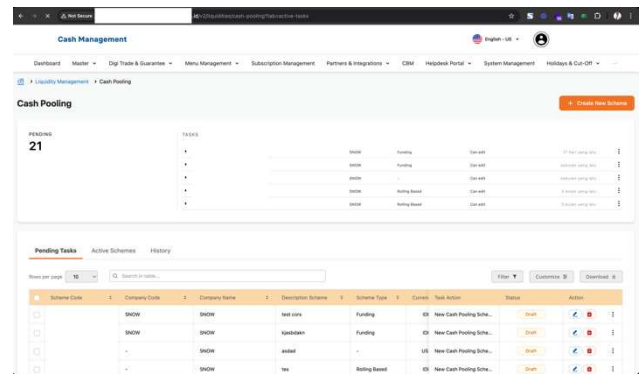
Not Secure /liquidity/cash-pooling?tab=active-tasks

Cash Management

English - US

Dashboard Master Digi Trade & Guarantee Menu Management Subscription Management Partners & Integrations CBM Helpdesk Portal System Management Holidays & Cut-Off

Liquidity Management > Cash Pooling

Cash Pooling

+ Create New Scheme

PENDING
21

TASKS

| | | | | |
|---|---|---|---|---|
| • | SNOW | Funding | Can edit | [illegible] |
| • | SNOW | Funding | Can edit | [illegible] |
| • | SNOW | - | Can edit | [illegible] |
| • | SNOW | Rolling Based | Can edit | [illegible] |
| • | SNOW | Rolling Based | Can edit | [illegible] |

Pending Tasks Active Schemes History

Rows per page 10 Search in table...

Filter Customize Download

| Scheme Code | Company Code | Company Name | Description Scheme | Scheme Type | Curren | Task Action | Status | Action |
|---|---|---|---|---|---|---|---|---|
| | SNOW | SNOW | test cors | Funding | IDI | New Cash Pooling Sche... | Draft | |
| | SNOW | SNOW | kjasbdakn | Funding | IDI | New Cash Pooling Sche... | Draft | |
| | - | SNOW | asdad | - | US | New Cash Pooling Sche... | Draft | |
| | - | SNOW | tes | Rolling Based | IDI | New Cash Pooling Sche... | Draft | |